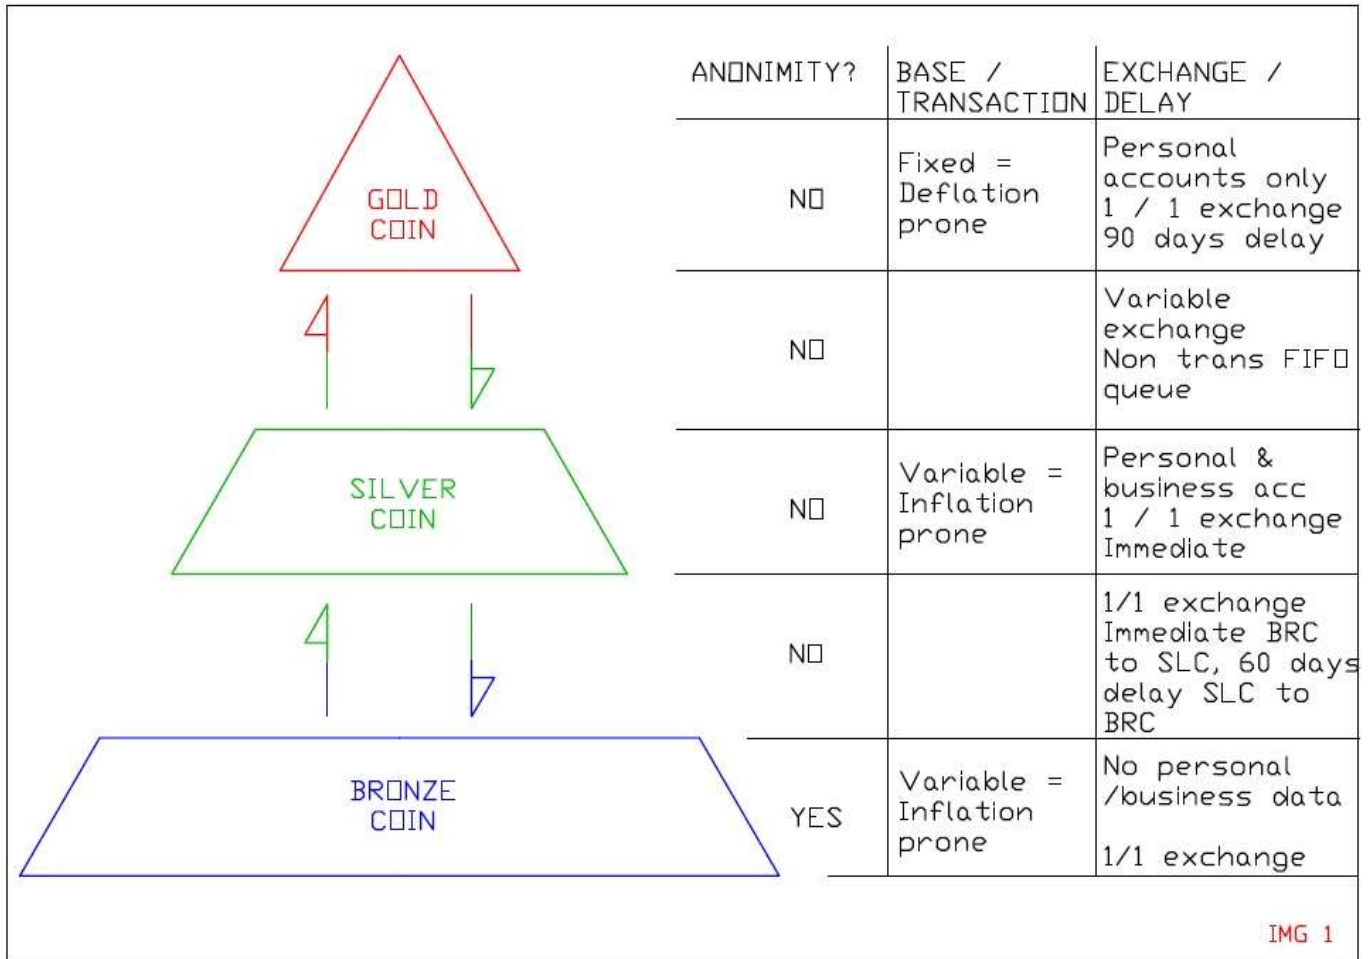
GOLD COIN

SILVER COIN

BRONZE COIN

| ANONIMITY? | BASE / TRANSACTION | EXCHANGE / DELAY |
|---|---|---|
| NO | Fixed = Deflation prone | Personal accounts only 1 / 1 exchange 90 days delay |
| NO | | Variable exchange Non trans FIFO queue |
| NO | Variable = Inflation prone | Personal & business acc 1 / 1 exchange Immediate |
| NO | | 1/1 exchange Immediate BRC to SLC, 60 days delay SLC to BRC |
| YES | Variable = Inflation prone | No personal /business data 1/1 exchange |

IMG 1